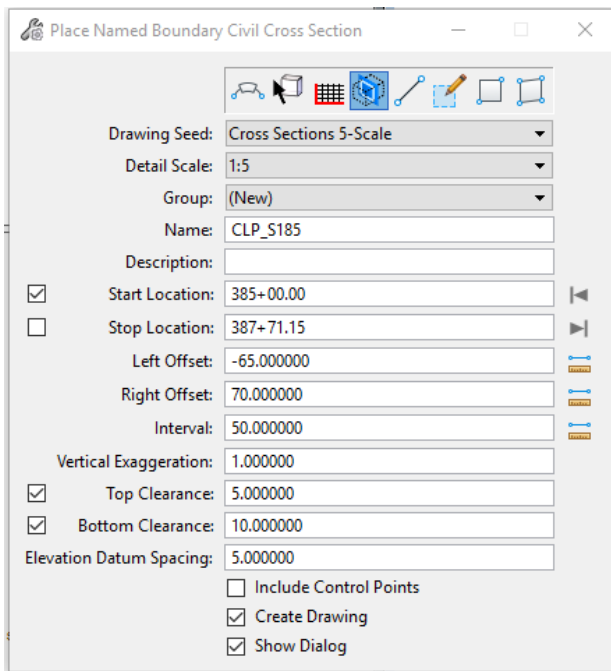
Place Named Boundary Civil Cross Section

Drawing Seed: Cross Sections 5-Scale

Detail Scale: 1:5

Group: (New)

Name: CLP_S185

Description:

Start Location: 385+00.00

Stop Location: 387+71.15

Left Offset: -65.000000

Right Offset: 70.000000

Interval: 50.000000

Vertical Exaggeration: 1.000000

Top Clearance: 5.000000

Bottom Clearance: 10.000000

Elevation Datum Spacing: 5.000000

Include Control Points

Create Drawing

Show Dialog